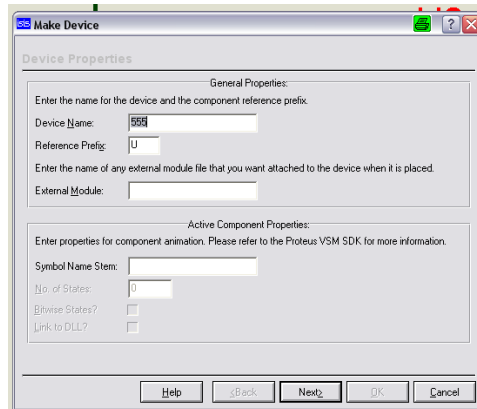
Make Device

Device Properties

General Properties:

Enter the name for the device and the component reference prefix.

Device Name: 555

Reference Prefix: U

Enter the name of any external module file that you want attached to the device when it is placed.

External Module:

Active Component Properties:

Enter properties for component animation. Please refer to the Proteus VSM SDK for more information.

Symbol Name Stem:

No. of States: 0

Bitwise States?

Link to DLL?

Help <Back Next> OK Cancel